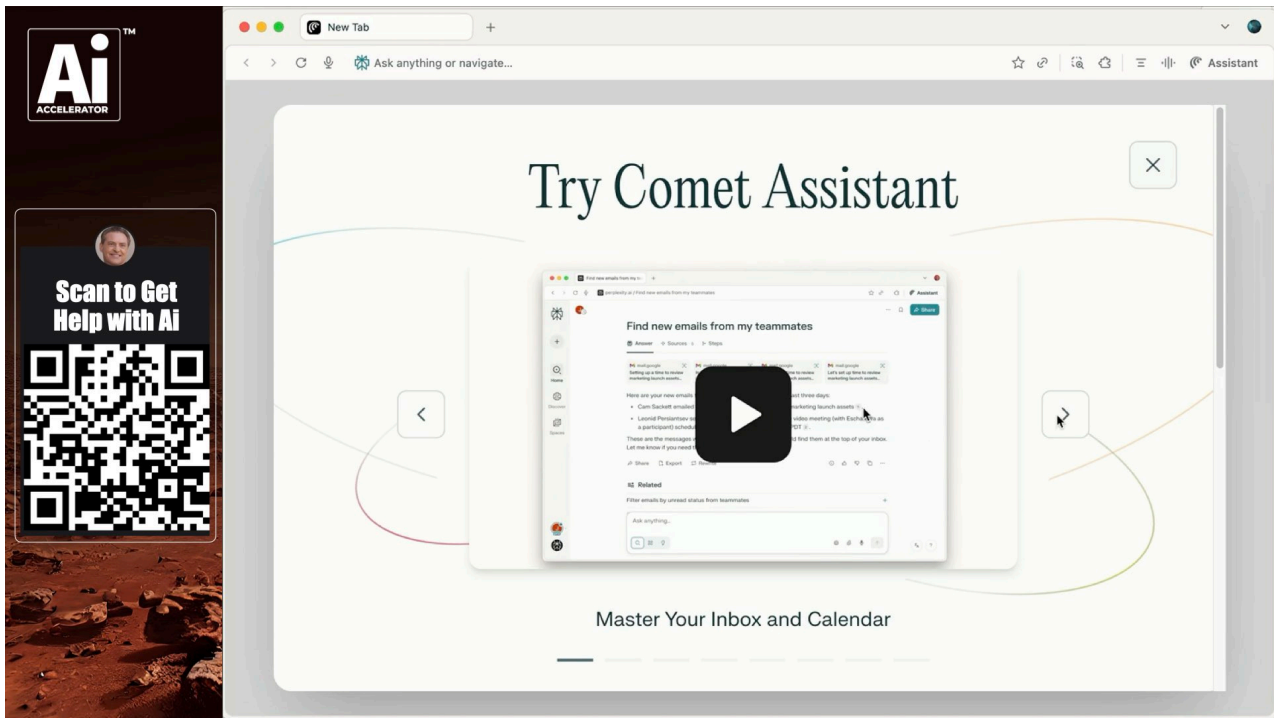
Ai™
ACCELERATOR

Scan to Get Help with Ai

New Tab
Ask anything or navigate...
Assistant

Try Comet Assistant

Find new emails from my teammates
perplexity.ai / Find new emails from my teammates
Assistant
Share
Answer Sources Steps
Setting up a time to review marketing launch assets
Let's set up time to review marketing launch assets
Here are your new emails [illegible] last three days:
• Cam Sackett emailed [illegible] marketing launch assets
• Leonid Persiantsev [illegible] video meeting (with Eschar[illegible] as a participant) schedul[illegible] PDT
These are the messages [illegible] find them at the top of your inbox. Let me know if you need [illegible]
Share Export Rewrite
Related
Filter emails by unread status from teammates
Ask anything...
Home
Discover
Spaces

Master Your Inbox and Calendar